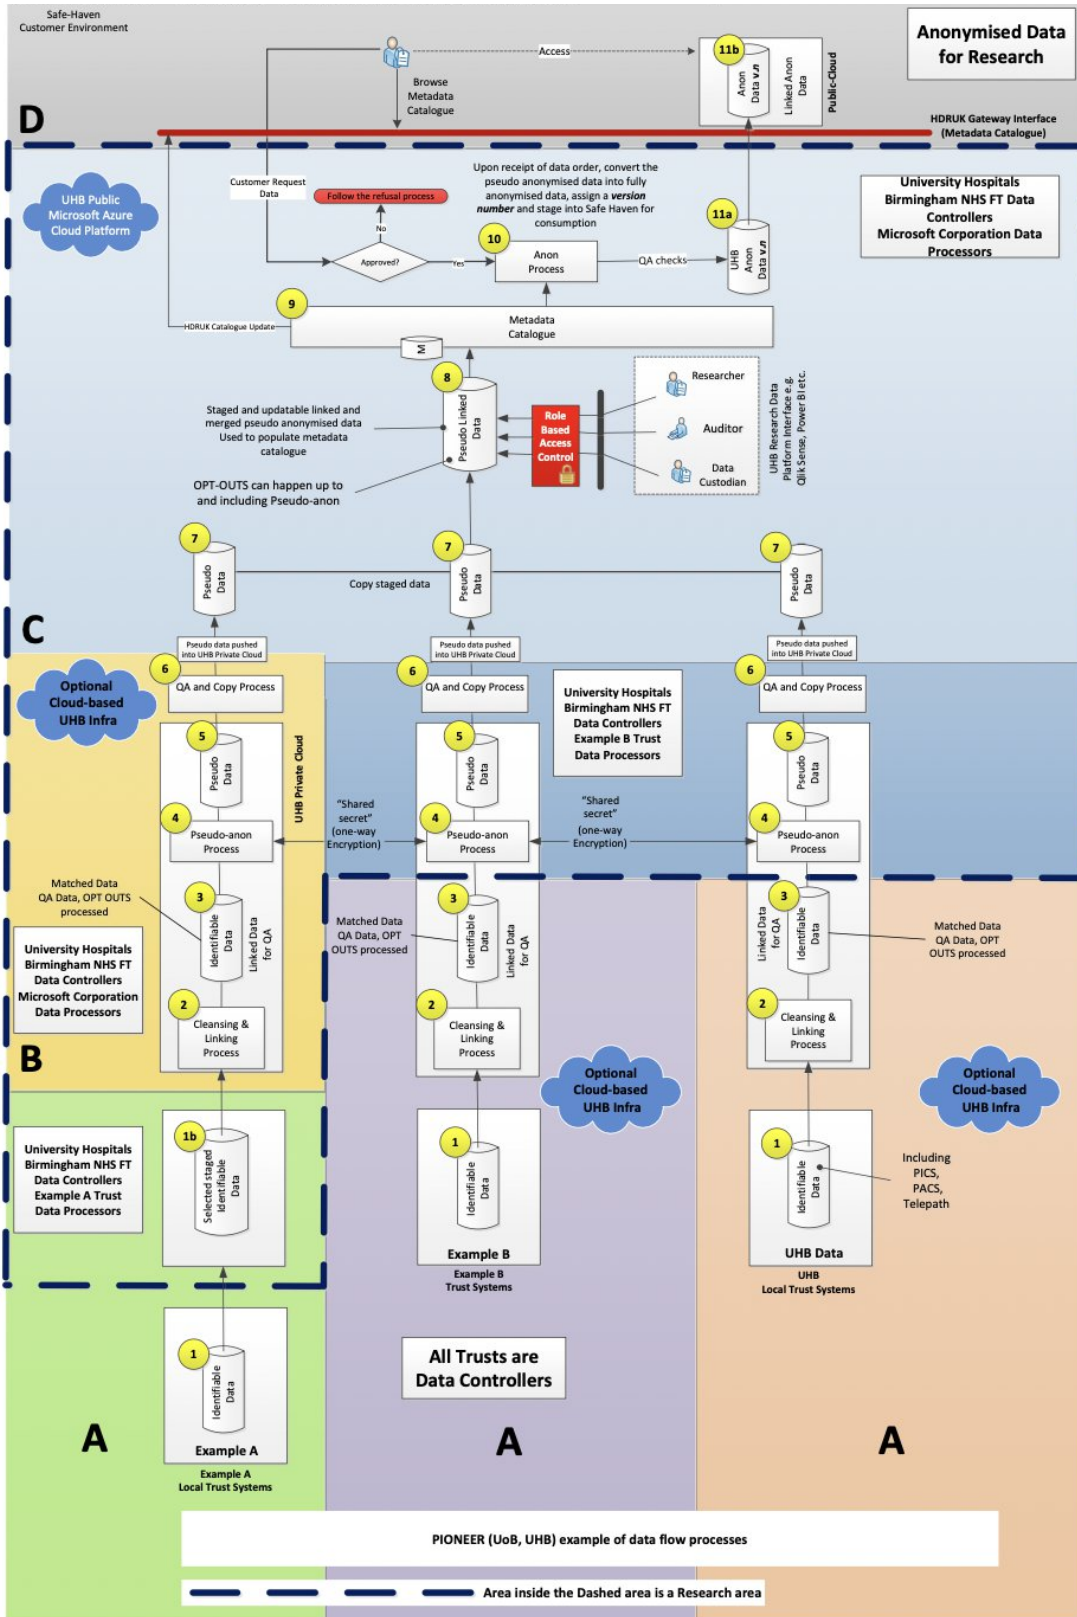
Safe-Haven Customer Environment

Anonymised Data for Research

D

Access

Browse Metadata Catalogue

11b

Anon Data v.n

Linked Anon Data

Public-Cloud

HDRUK Gateway Interface (Metadata Catalogue)

UHB Public Microsoft Azure Cloud Platform

Customer Request Data

Follow the refusal process

No

Approved?

Yes

Upon receipt of data order, convert the pseudo anonymised data into fully anonymised data, assign a *version number* and stage into Safe Haven for consumption

10

Anon Process

QA checks

11a

UHB Anon Data v.n

University Hospitals Birmingham NHS FT Data Controllers Microsoft Corporation Data Processors

9

HDRUK Catalogue Update

Metadata Catalogue

M

8

Pseudo Linked Data

Staged and updatable linked and merged pseudo anonymised data Used to populate metadata catalogue

OPT-OUTS can happen up to and including Pseudo-anon

Role Based Access Control

Researcher

Auditor

Data Custodian

UHB Research Data Platform Interface e.g. Qlik Sense, Power BI etc.

7

Pseudo Data

7

Pseudo Data

Copy staged data

7

Pseudo Data

C

Pseudo data pushed into UHB Private Cloud

Pseudo data pushed into UHB Private Cloud

Pseudo data pushed into UHB Private Cloud

Optional Cloud-based UHB Infra

6

QA and Copy Process

6

QA and Copy Process

6

QA and Copy Process

University Hospitals Birmingham NHS FT Data Controllers Example B Trust Data Processors

5

Pseudo Data

UHB Private Cloud

5

Pseudo Data

5

Pseudo Data

4

Pseudo-anon Process

"Shared secret" (one-way Encryption)

4

Pseudo-anon Process

"Shared secret" (one-way Encryption)

4

Pseudo-anon Process

Matched Data QA Data, OPT OUTS processed

3

Identifiable Data

Linked Data for QA

Matched Data QA Data, OPT OUTS processed

3

Identifiable Data

Linked Data for QA

3

Linked Data for QA

Identifiable Data

Matched Data QA Data, OPT OUTS processed

University Hospitals Birmingham NHS FT Data Controllers Microsoft Corporation Data Processors

2

Cleansing & Linking Process

2

Cleansing & Linking Process

2

Cleansing & Linking Process

B

Optional Cloud-based UHB Infra

Optional Cloud-based UHB Infra

University Hospitals Birmingham NHS FT Data Controllers Example A Trust Data Processors

1b

Selected staged Identifiable Data

1

Identifiable Data

Example B

Example B Trust Systems

1

Identifiable Data

Including PICS, PACS, Telepath

UHB Data

UHB Local Trust Systems

1

Identifiable Data

Example A

Example A Local Trust Systems

All Trusts are Data Controllers

A

A

A

PIONEER (UoB, UHB) example of data flow processes

Area inside the Dashed area is a Research area